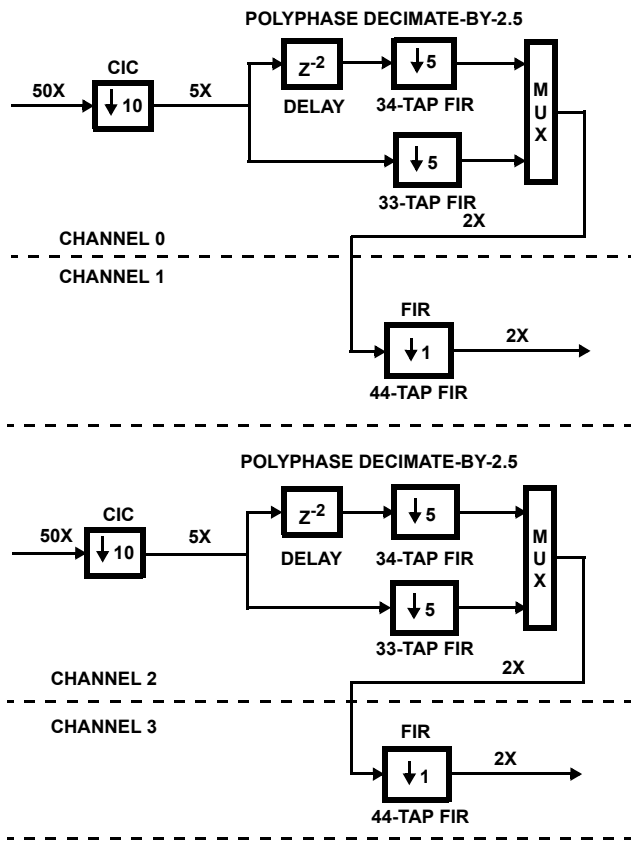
POLYPHASE DECIMATE-BY-2.5

50X

CIC

$\downarrow 10$

5X

$Z^{-2}$

DELAY

$\downarrow 5$

34-TAP FIR

$\downarrow 5$

33-TAP FIR

M U X

2X

CHANNEL 0

CHANNEL 1

FIR

$\downarrow 1$

44-TAP FIR

2X

POLYPHASE DECIMATE-BY-2.5

50X

CIC

$\downarrow 10$

5X

$Z^{-2}$

DELAY

$\downarrow 5$

34-TAP FIR

$\downarrow 5$

33-TAP FIR

M U X

2X

CHANNEL 2

CHANNEL 3

FIR

$\downarrow 1$

44-TAP FIR

2X